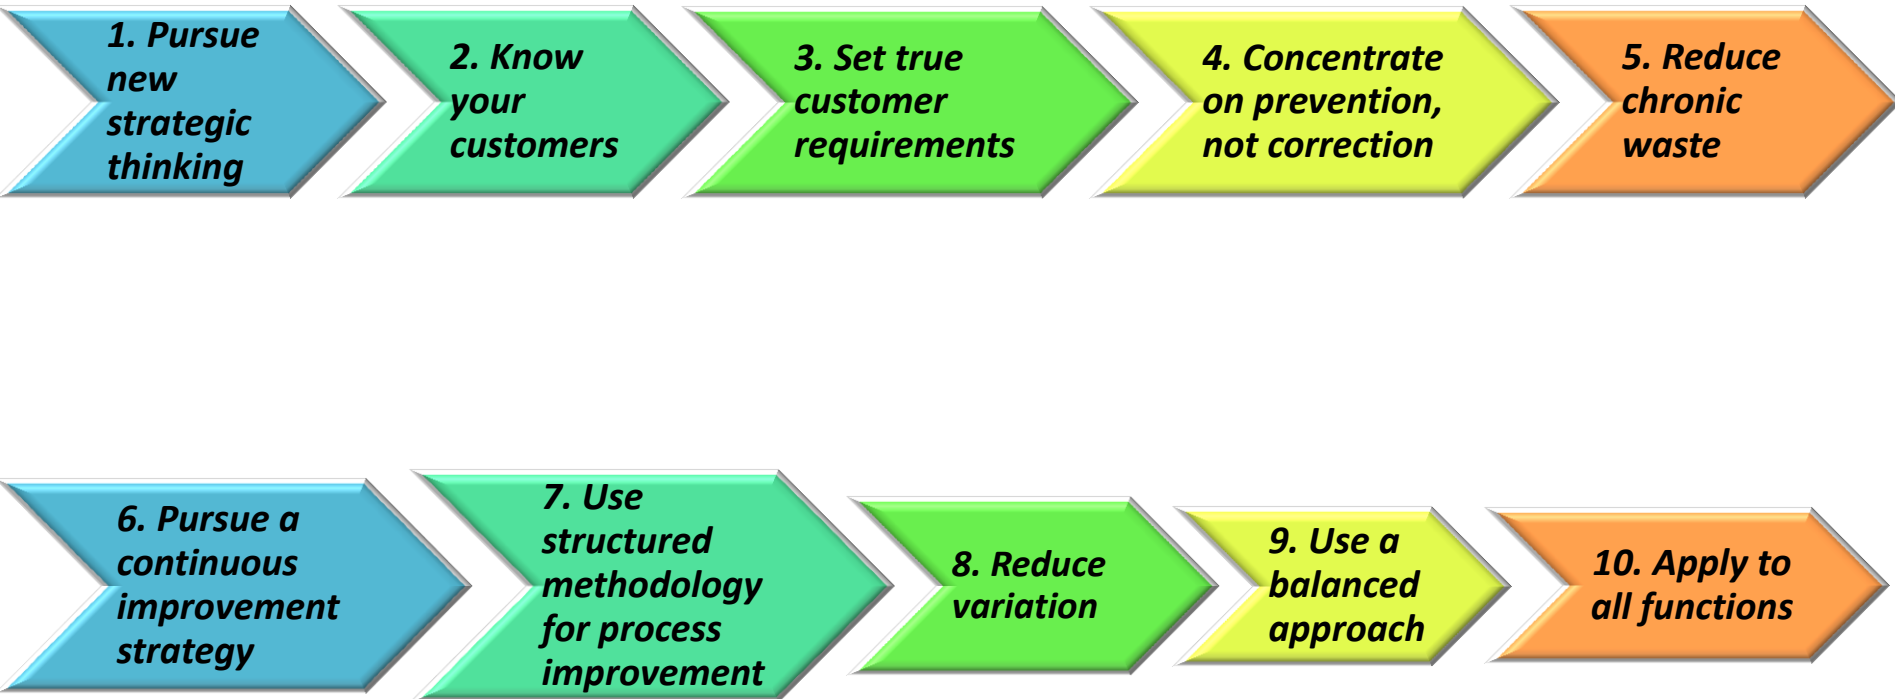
1. Pursue new strategic thinking

2. Know your customers

3. Set true customer requirements

4. Concentrate on prevention, not correction

5. Reduce chronic waste

6. Pursue a continuous improvement strategy

7. Use structured methodology for process improvement

8. Reduce variation

9. Use a balanced approach

10. Apply to all functions